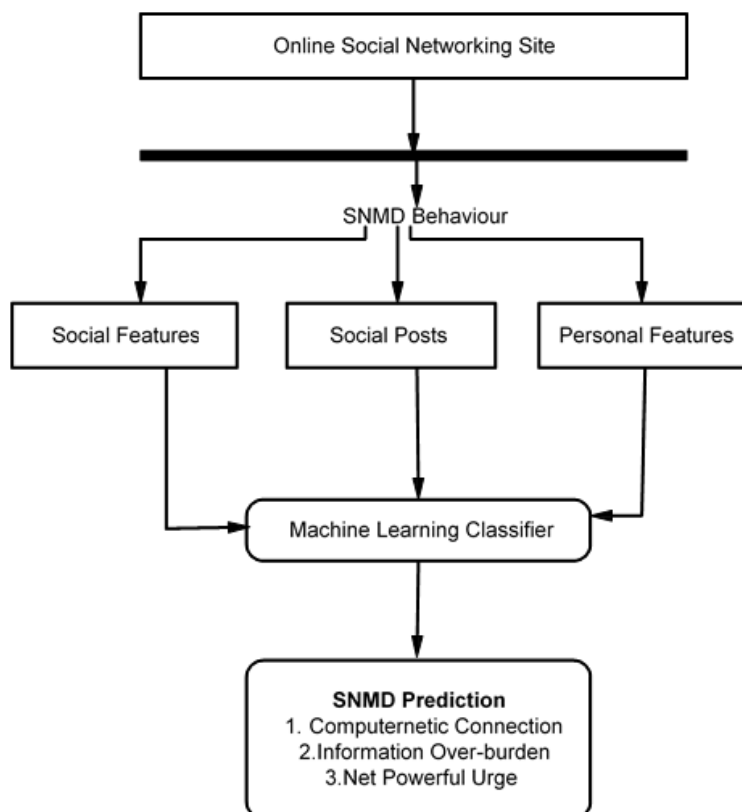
Online Social Networking Site

SNMD Behaviour

Social Features

Social Posts

Personal Features

Machine Learning Classifier

**SNMD Prediction**
1. Computernetic Connection
2.Information Over-burden
3.Net Powerful Urge